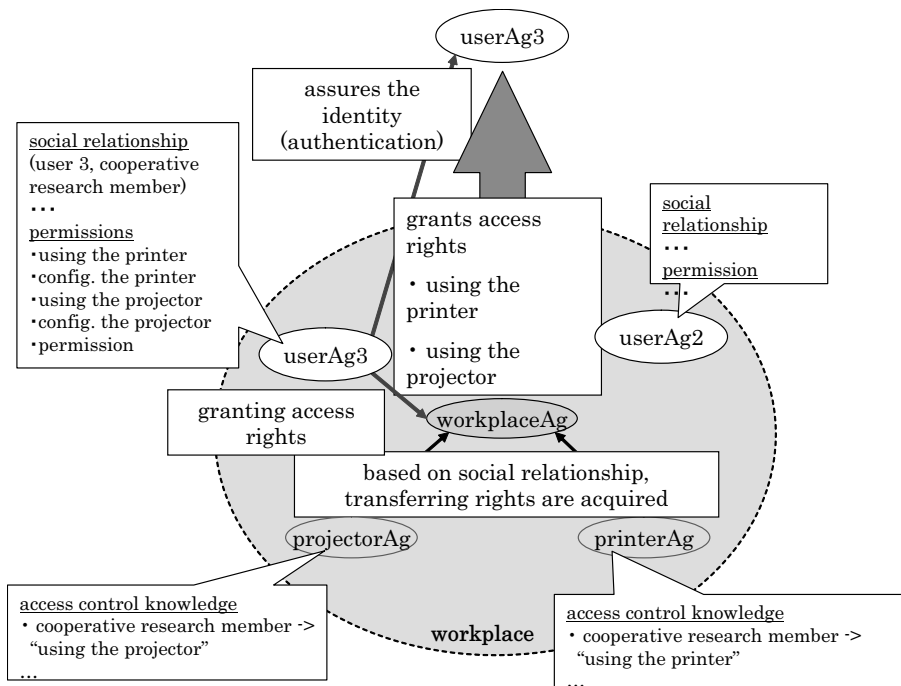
userAg3

assures the identity (authentication)

social relationship
(user 3, cooperative research member)
…
permissions
・using the printer
・config. the printer
・using the projector
・config. the projector
・permission

grants access rights
・ using the printer
・ using the projector

social relationship
…
permission
…

userAg3

userAg2

granting access rights

workplaceAg

based on social relationship, transferring rights are acquired

projectorAg

printerAg

access control knowledge
・ cooperative research member -> "using the projector"
…

workplace

access control knowledge
・ cooperative research member -> "using the printer"
…